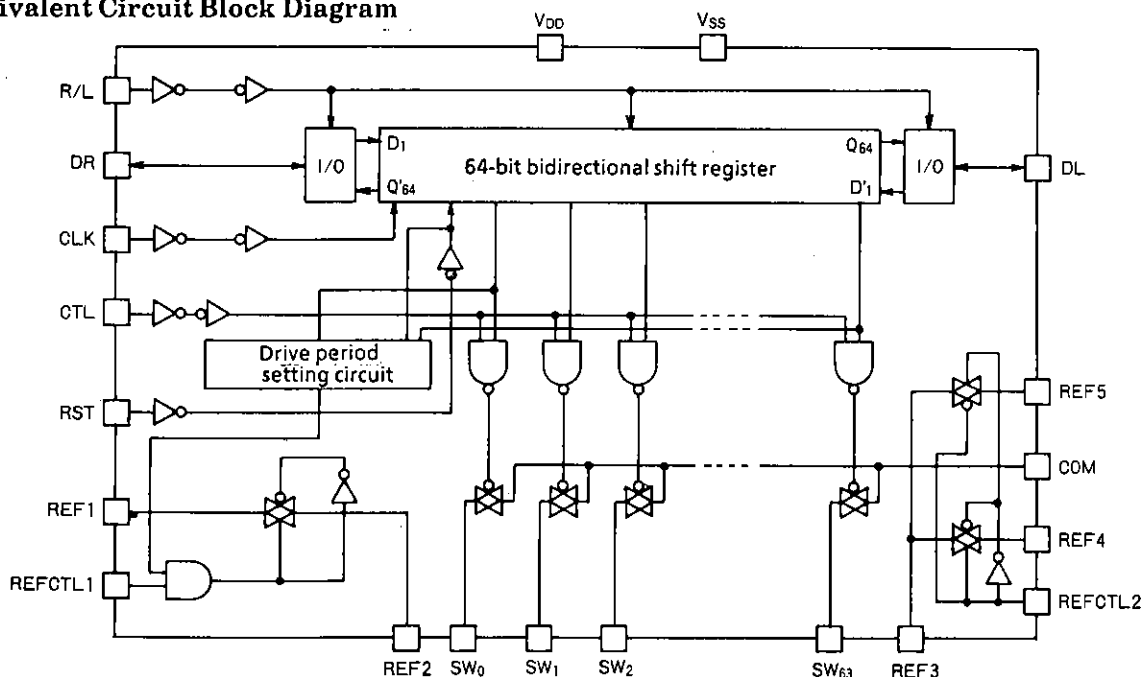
ivalent Circuit Block Diagram

$V_{DD}$

$V_{SS}$

R/L

DR

CLK

CTL

RST

REF1

REFCTL1

I/O

$D_1$

$Q'_{64}$

64-bit bidirectional shift register

$Q_{64}$

$D'_1$

I/O

DL

Drive period setting circuit

REF5

COM

REF4

REFCTL2

REF2

$SW_0$

$SW_1$

$SW_2$

$SW_{63}$

REF3